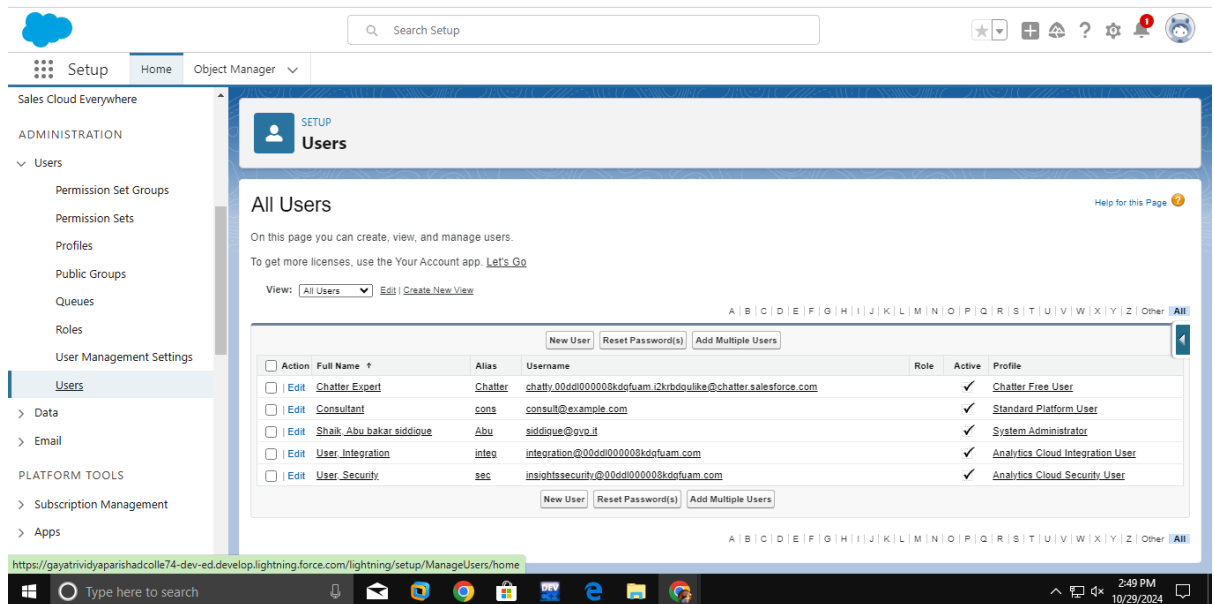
Search Setup

1

Setup Home Object Manager

Sales Cloud Everywhere

ADMINISTRATION

Users

Permission Set Groups

Permission Sets

Profiles

Public Groups

Queues

Roles

User Management Settings

Users

Data

Email

PLATFORM TOOLS

Subscription Management

Apps

SETUP
Users

All Users

Help for this Page

On this page you can create, view, and manage users.

To get more licenses, use the Your Account app. Let's Go

View: All Users Edit | Create New View

A | B | C | D | E | F | G | H | I | J | K | L | M | N | O | P | Q | R | S | T | U | V | W | X | Y | Z | Other All

New User Reset Password(s) Add Multiple Users

| Action | Full Name ↑ | Alias | Username | Role | Active | Profile |
|---|---|---|---|---|---|---|
| Edit | Chatter Expert | Chatter | chatty.00ddl000008kdqfuam.i2krbdqulike@chatter.salesforce.com | | ✓ | Chatter Free User |
| Edit | Consultant | cons | consult@example.com | | ✓ | Standard Platform User |
| Edit | Shaik, Abu bakar siddique | Abu | siddique@gvp.it | | ✓ | System Administrator |
| Edit | User, Integration | integ | integration@00ddl000008kdqfuam.com | | ✓ | Analytics Cloud Integration User |
| Edit | User, Security | sec | insightssecurity@00ddl000008kdqfuam.com | | ✓ | Analytics Cloud Security User |

New User Reset Password(s) Add Multiple Users

A | B | C | D | E | F | G | H | I | J | K | L | M | N | O | P | Q | R | S | T | U | V | W | X | Y | Z | Other All

https://gayatrividyaparishadcolle74-dev-ed.develop.lightning.force.com/lightning/setup/ManageUsers/home

Type here to search

2:49 PM
10/29/2024